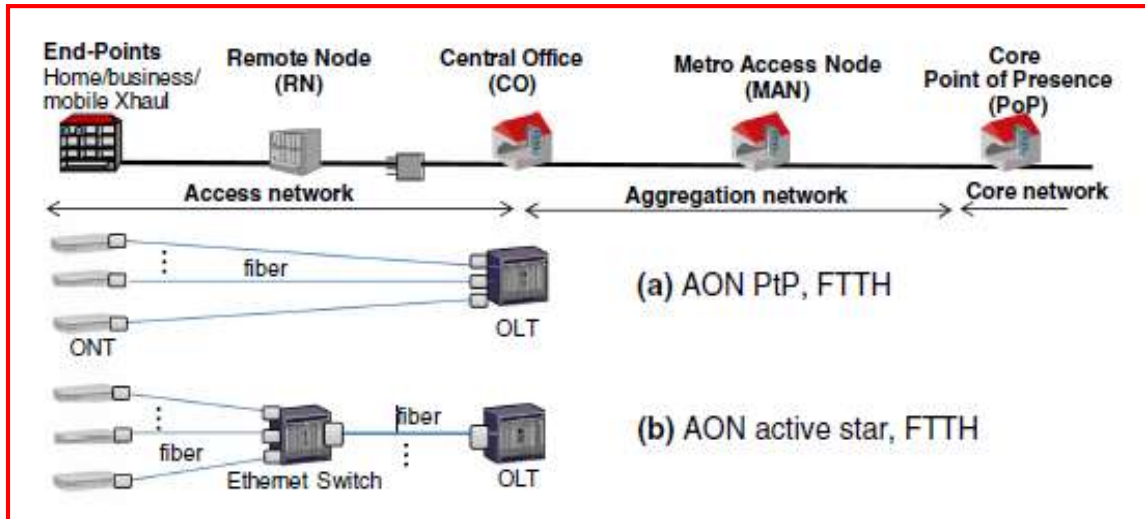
End-Points
Home/business/
mobile Xhaul

Remote Node
(RN)

Central Office
(CO)

Metro Access Node
(MAN)

Core
Point of Presence
(PoP)

Access network

Aggregation network

Core network

fiber

ONT

OLT

(a) AON PtP, FTTH

fiber

fiber

Ethernet Switch

OLT

(b) AON active star, FTTH